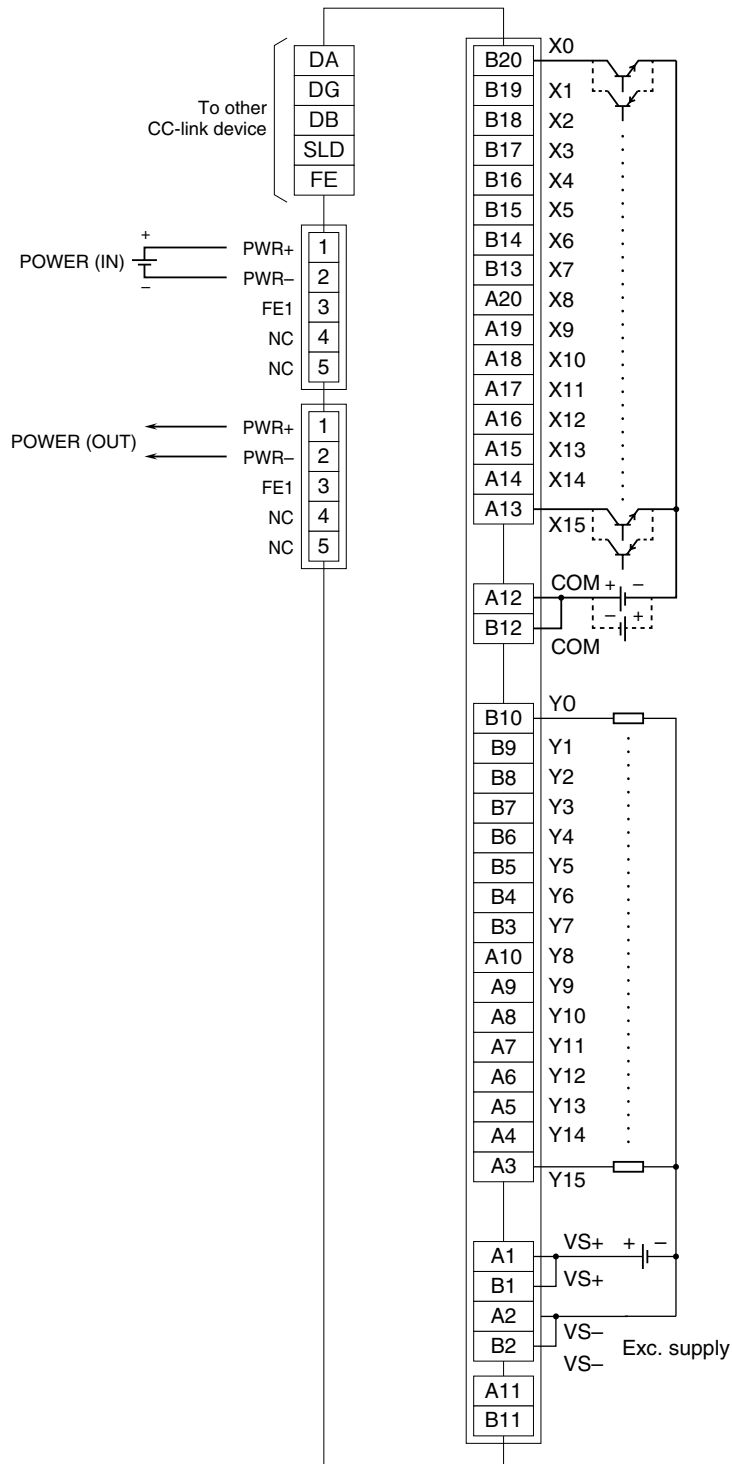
DA
DG
DB
SLD
FE
To other CC-link device

+
POWER (IN)
–
PWR+ 1
PWR– 2
FE1 3
NC 4
NC 5

POWER (OUT)
PWR+ 1
PWR– 2
FE1 3
NC 4
NC 5

B20 X0
B19 X1
B18 X2
B17 X3
B16 X4
B15 X5
B14 X6
B13 X7
A20 X8
A19 X9
A18 X10
A17 X11
A16 X12
A15 X13
A14 X14
A13 X15

A12 COM + –
B12 – + COM

B10 Y0
B9 Y1
B8 Y2
B7 Y3
B6 Y4
B5 Y5
B4 Y6
B3 Y7
A10 Y8
A9 Y9
A8 Y10
A7 Y11
A6 Y12
A5 Y13
A4 Y14
A3 Y15

A1 VS+ + –
B1 VS+
A2
B2 VS–
VS–
Exc. supply
A11
B11